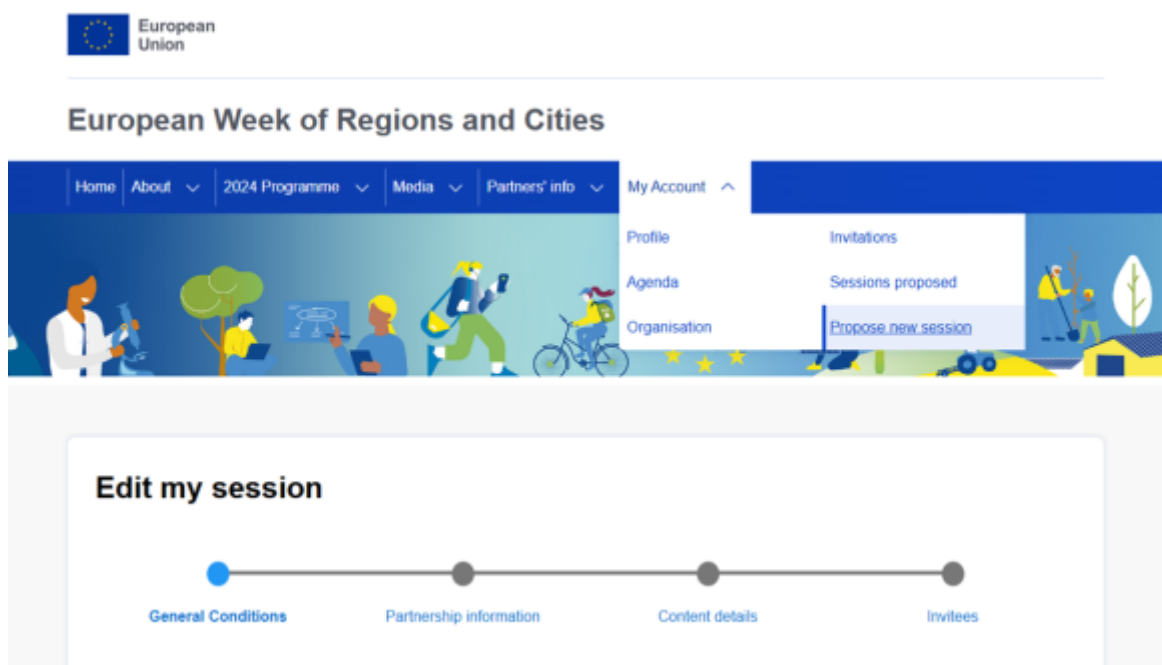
European Union

European Week of Regions and Cities

Home About 2024 Programme Media Partners' info My Account

Profile
Agenda
Organisation

Invitations
Sessions proposed
Propose new session

Edit my session

General Conditions
Partnership information
Content details
Invitees